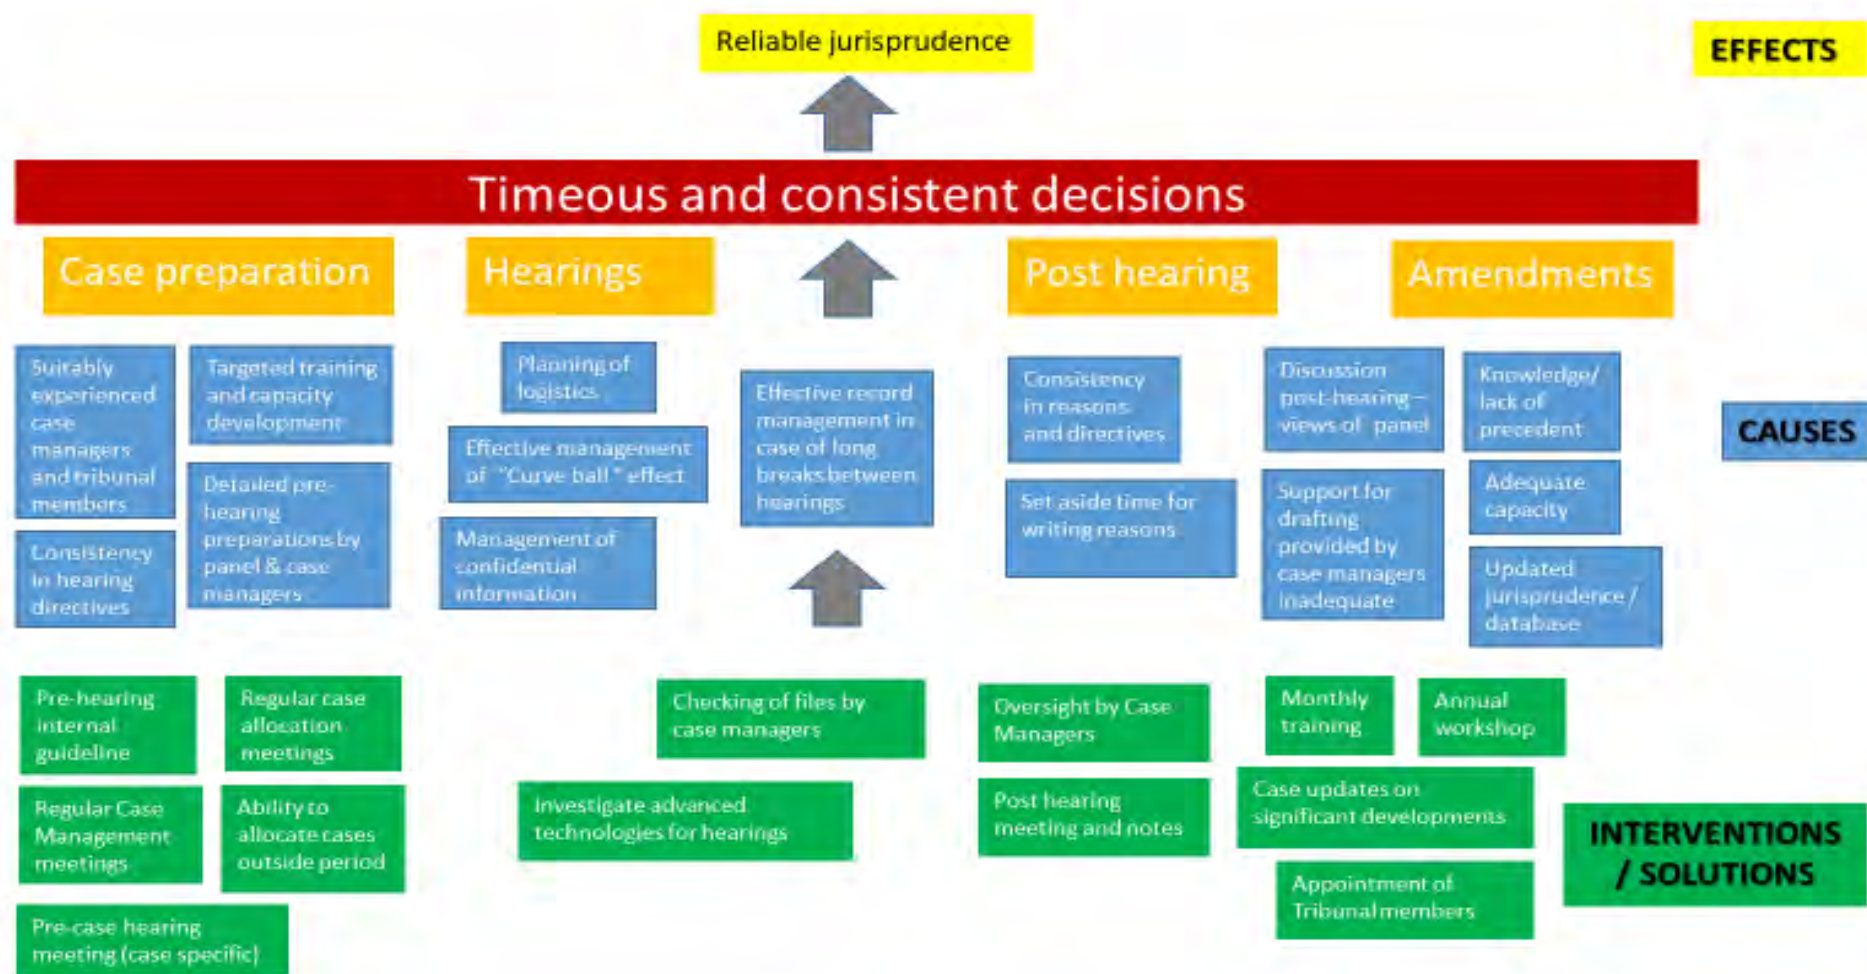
Reliable jurisprudence

EFFECTS

Timeous and consistent decisions

Case preparation

Hearings

Post hearing

Amendments

Suitably experienced case managers and tribunal members

Targeted training and capacity development

Consistency in hearing directives

Detailed pre-hearing preparations by panel & case managers

Planning of logistics

Effective management of "Curve ball" effect

Management of confidential information

Effective record management in case of long breaks between hearings

Consistency in reasons and directives

Set aside time for writing reasons

Discussion post-hearing – views of panel

Support for drafting provided by case managers inadequate

Knowledge/ lack of precedent

Adequate capacity

Updated jurisprudence / database

CAUSES

Pre-hearing internal guideline

Regular case allocation meetings

Regular Case Management meetings

Ability to allocate cases outside period

Pre-case hearing meeting (case specific)

Checking of files by case managers

Investigate advanced technologies for hearings

Oversight by Case Managers

Post hearing meeting and notes

Monthly training

Annual workshop

Case updates on significant developments

Appointment of Tribunal members

INTERVENTIONS / SOLUTIONS